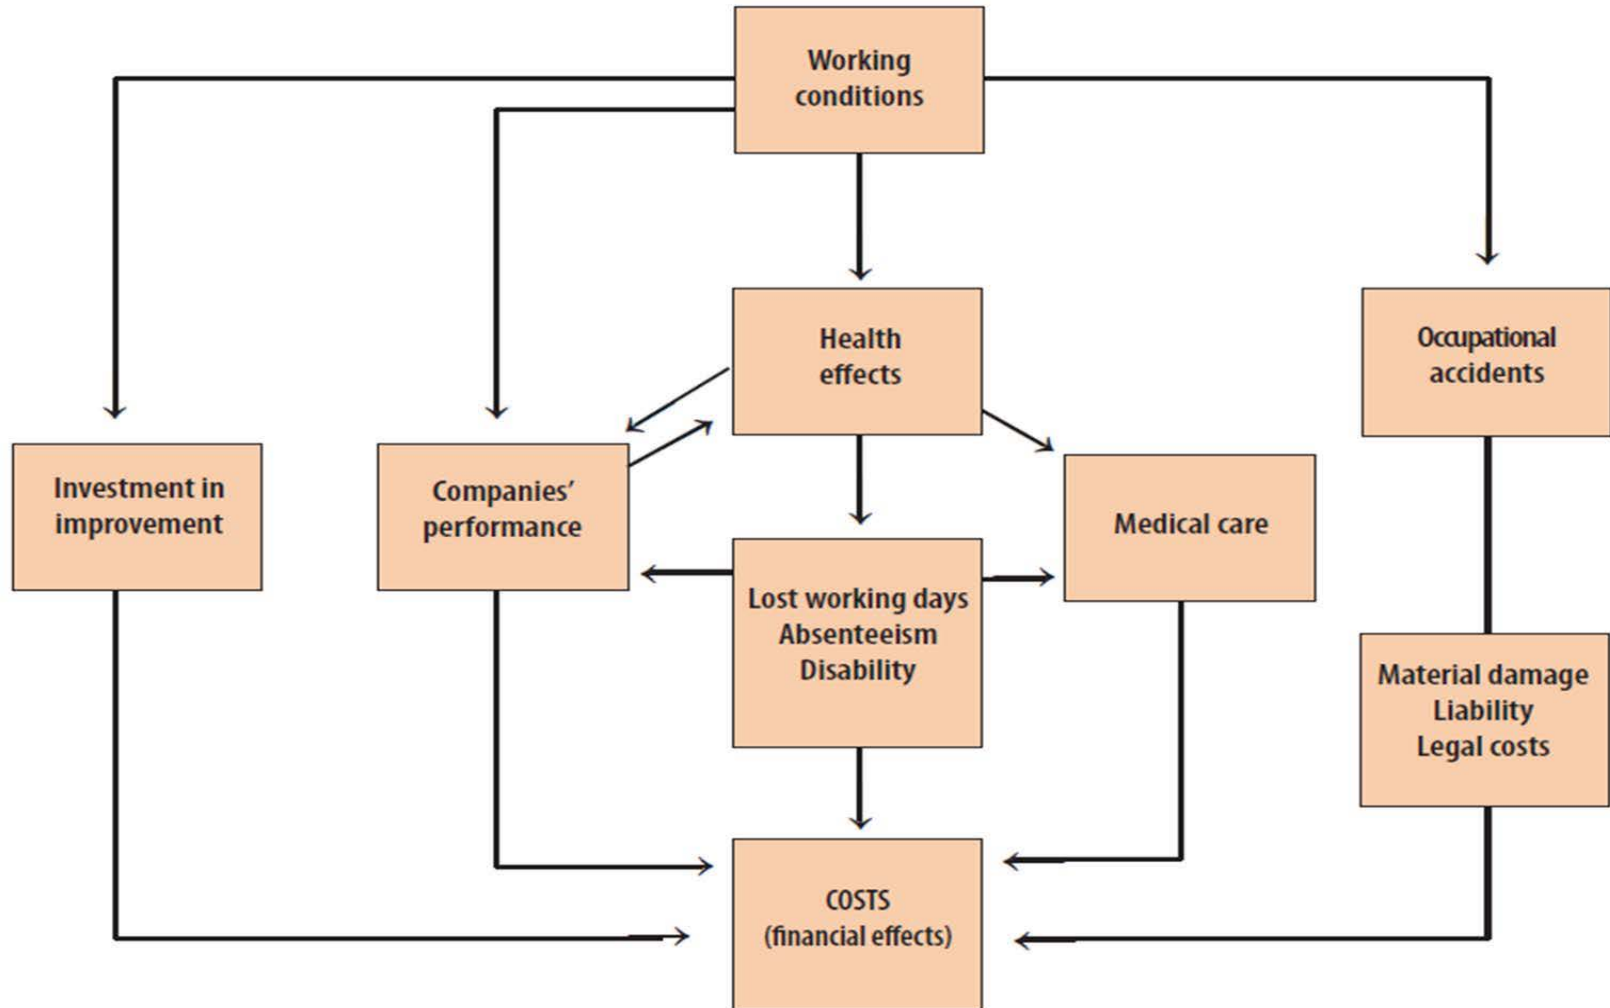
Working conditions

Health effects

Occupational accidents

Investment in improvement

Companies' performance

Medical care

Lost working days
Absenteeism
Disability

Material damage
Liability
Legal costs

COSTS
(financial effects)